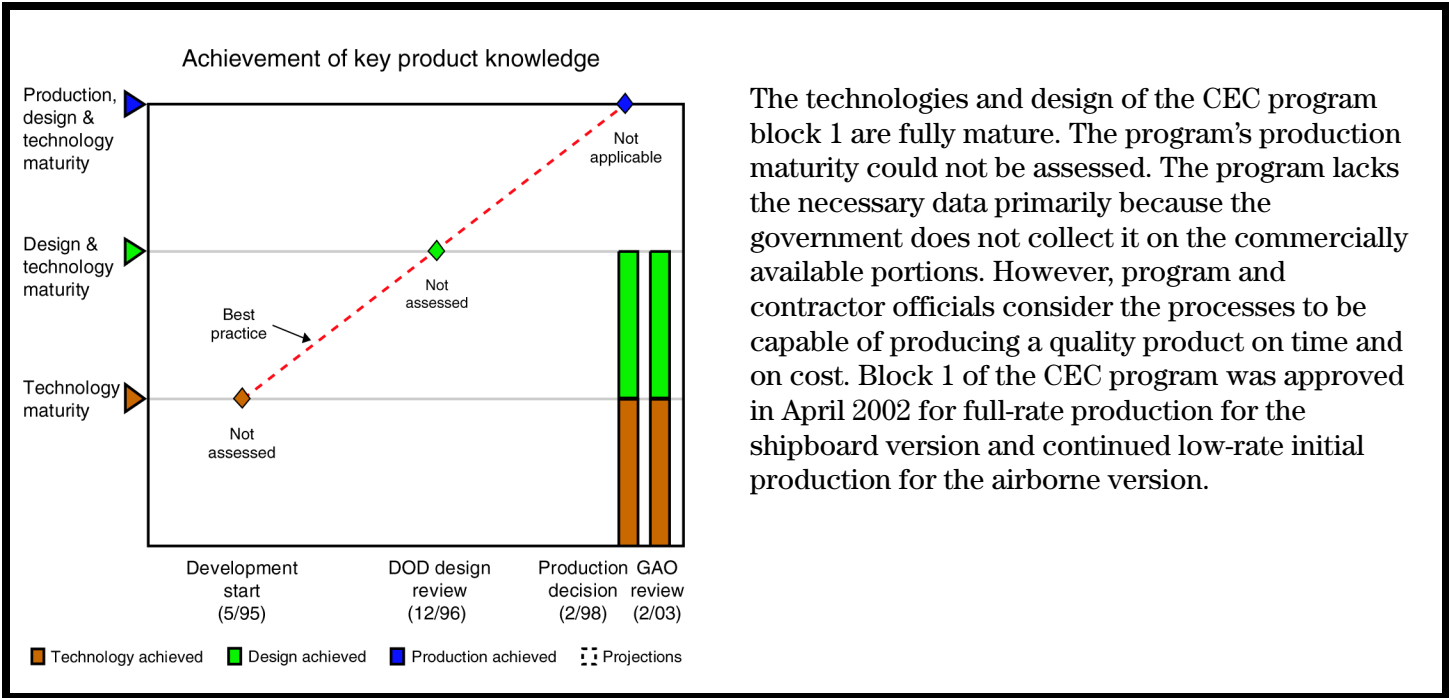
Achievement of key product knowledge

Production, design & technology maturity

Design & technology maturity

Technology maturity

Not applicable

Not assessed

Best practice

Not assessed

Development start (5/95)

DOD design review (12/96)

Production decision (2/98)

GAO review (2/03)

Technology achieved

Design achieved

Production achieved

Projections

The technologies and design of the CEC program block 1 are fully mature. The program's production maturity could not be assessed. The program lacks the necessary data primarily because the government does not collect it on the commercially available portions. However, program and contractor officials consider the processes to be capable of producing a quality product on time and on cost. Block 1 of the CEC program was approved in April 2002 for full-rate production for the shipboard version and continued low-rate initial production for the airborne version.